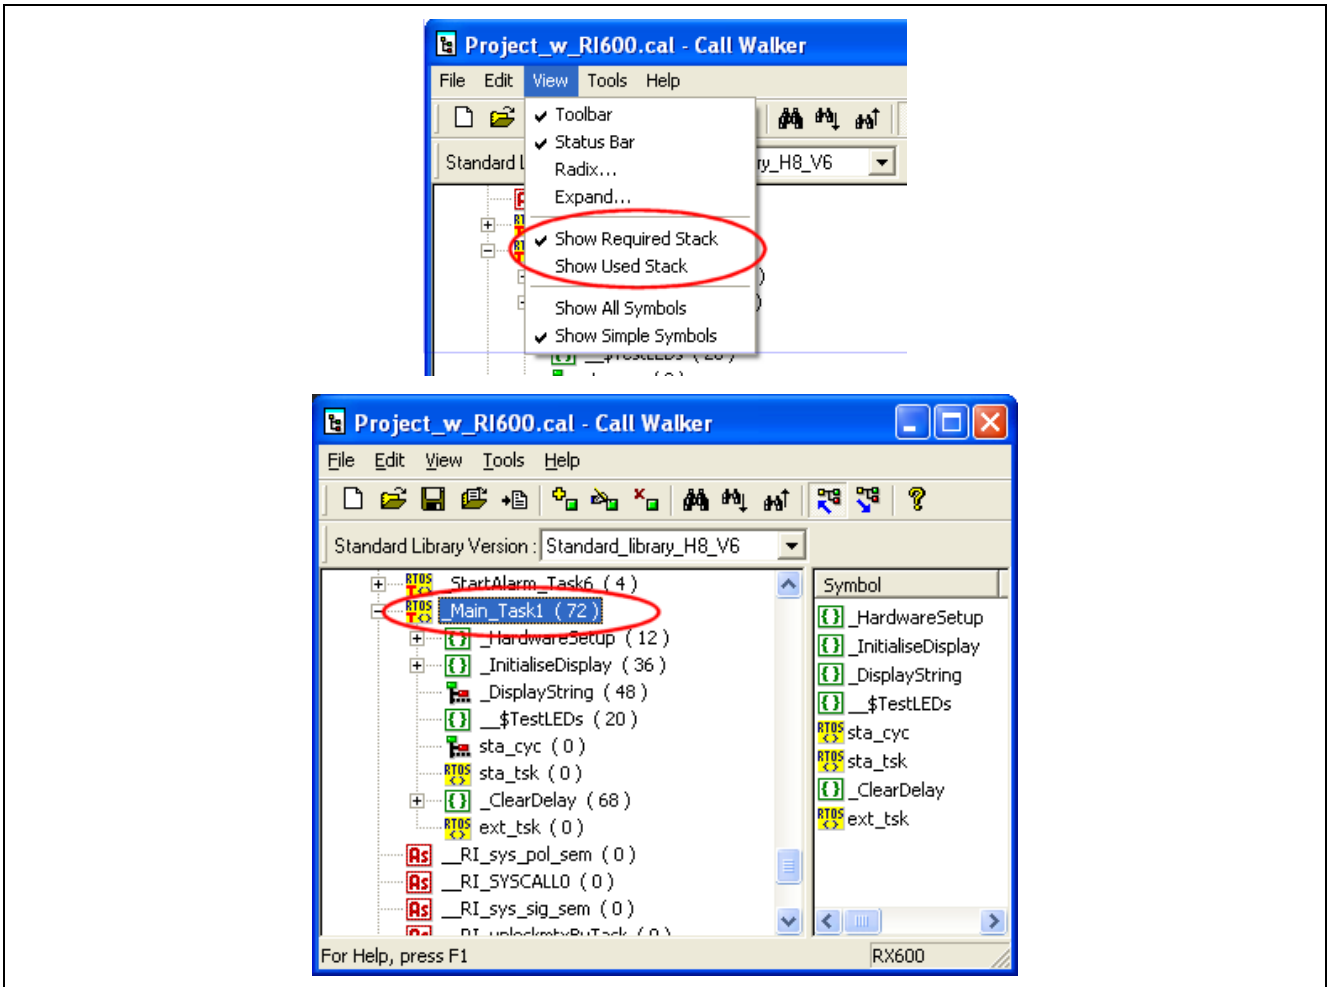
Project_w_RI600.cal - Call Walker

File Edit View Tools Help

Toolbar
Status Bar
Radix...
Expand...
Show Required Stack
Show Used Stack
Show All Symbols
Show Simple Symbols

Standard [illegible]

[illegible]ry_H8_V6

Project_w_RI600.cal - Call Walker

File Edit View Tools Help

Standard Library Version : Standard_library_H8_V6

StartAlarm_Task6 ( 4 )
Main_Task1 ( 72 )
_HardwareSetup ( 12 )
_InitialiseDisplay ( 36 )
_DisplayString ( 48 )
__$TestLEDs ( 20 )
sta_cyc ( 0 )
sta_tsk ( 0 )
_ClearDelay ( 68 )
ext_tsk ( 0 )
__RI_sys_pol_sem ( 0 )
__RI_SYSCALL0 ( 0 )
__RI_sys_sig_sem ( 0 )
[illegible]

Symbol
_HardwareSetup
_InitialiseDisplay
_DisplayString
__$TestLEDs
sta_cyc
sta_tsk
_ClearDelay
ext_tsk

For Help, press F1
RX600